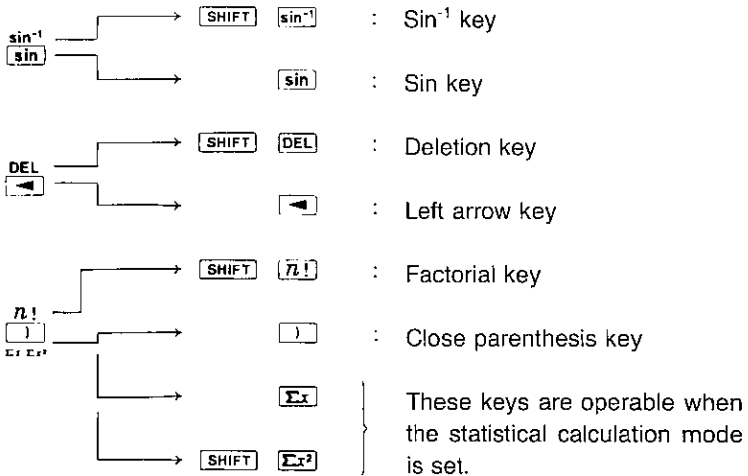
$\sin^{-1}$
sin

SHIFT $\sin^{-1}$ : $\text{Sin}^{-1}$ key

sin : Sin key

DEL
◄

SHIFT DEL : Deletion key

◄ : Left arrow key

$n!$
)
$\Sigma x$ $\Sigma x^2$

SHIFT $n!$ : Factorial key

) : Close parenthesis key

$\Sigma x$

SHIFT $\Sigma x^2$

These keys are operable when the statistical calculation mode is set.